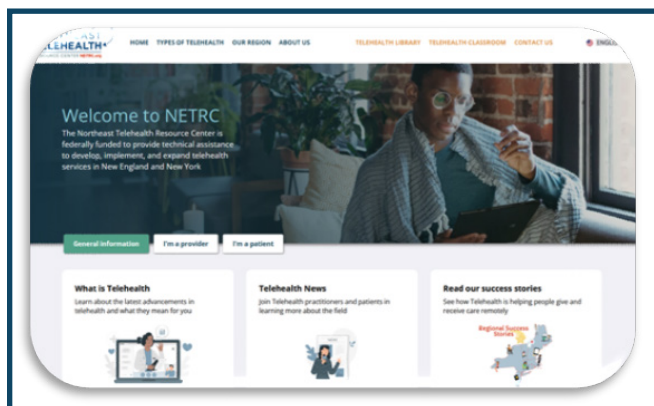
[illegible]AST TELEHEALTH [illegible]

HOME TYPES OF TELEHEALTH OUR REGION ABOUT US

TELEHEALTH LIBRARY TELEHEALTH CLASSROOM CONTACT US

ENGL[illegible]

Welcome to NETRC

The Northeast Telehealth Resource Center is federally funded to provide technical assistance to develop, implement, and expand telehealth services in New England and New York

General information

I'm a provider

I'm a patient

What is Telehealth

Learn about the latest advancements in telehealth and what they mean for you

Telehealth News

Join Telehealth practitioners and patients in learning more about the field

Read our success stories

See how Telehealth is helping people give and receive care remotely

Regional Success Stories